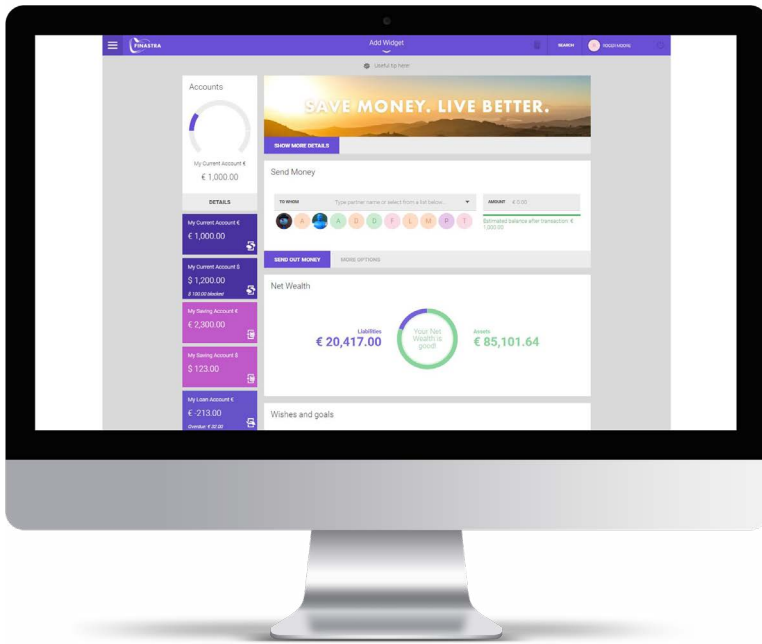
FINASTRA

Add Widget

SEARCH

ROGER MOORE

Useful tip here!

Accounts

My Current Account €

€ 1,000.00

DETAILS

My Current Account €

€ 1,000.00

My Current Account $

$ 1,200.00

$ 100.00 blocked

My Saving Account €

€ 2,300.00

My Saving Account $

$ 123.00

My Loan Account €

€ -213.00

Overdue: € 30.00

SAVE MONEY. LIVE BETTER.

SHOW MORE DETAILS

Send Money

TO WHOM

Type partner name or select from a list below...

AMOUNT

€ 0.00

A D D F L M P T

Estimated balance after transaction: € 1,000.00

SEND OUT MONEY

MORE OPTIONS

Net Wealth

Liabilities

€ 20,417.00

Your Net Wealth is good!

Assets

€ 85,101.64

Wishes and goals